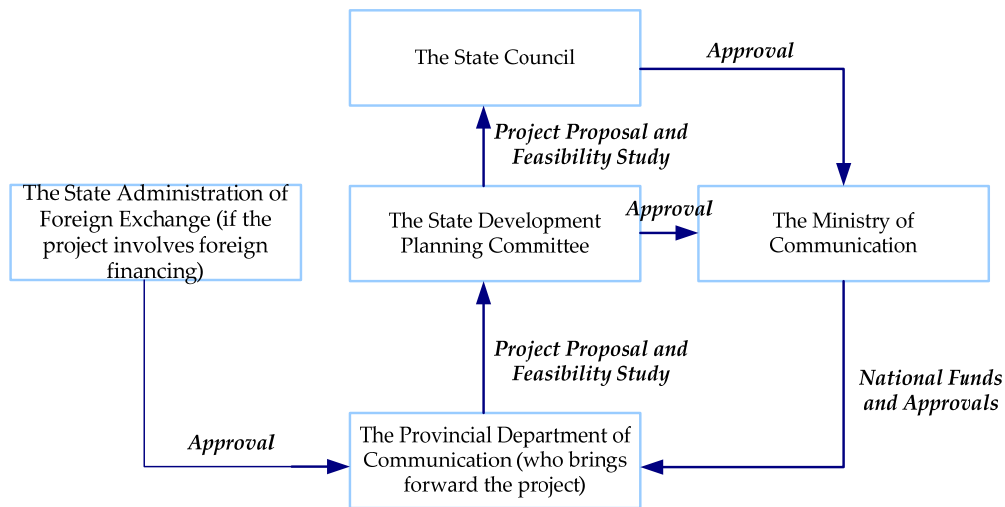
The State Council

Approval

Project Proposal and Feasibility Study

The State Administration of Foreign Exchange (if the project involves foreign financing)

The State Development Planning Committee

Approval

The Ministry of Communication

Project Proposal and Feasibility Study

National Funds and Approvals

Approval

The Provincial Department of Communication (who brings forward the project)